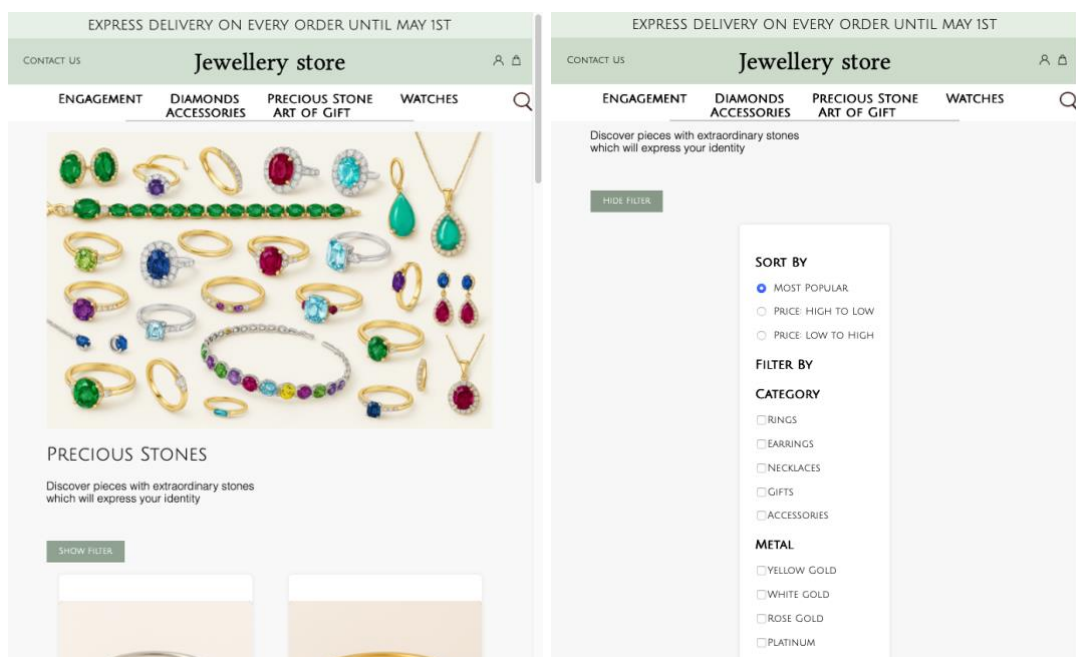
EXPRESS DELIVERY ON EVERY ORDER UNTIL MAY 1ST

CONTACT US

Jewellery store

ENGAGEMENT DIAMONDS ACCESSORIES PRECIOUS STONE ART OF GIFT WATCHES

PRECIOUS STONES

Discover pieces with extraordinary stones which will express your identity

SHOW FILTER

EXPRESS DELIVERY ON EVERY ORDER UNTIL MAY 1ST

CONTACT US

Jewellery store

ENGAGEMENT DIAMONDS ACCESSORIES PRECIOUS STONE ART OF GIFT WATCHES

Discover pieces with extraordinary stones which will express your identity

HIDE FILTER

SORT BY

MOST POPULAR

PRICE: HIGH TO LOW

PRICE: LOW TO HIGH

FILTER BY

CATEGORY

RINGS

EARRINGS

NECKLACES

GIFTS

ACCESSORIES

METAL

YELLOW GOLD

WHITE GOLD

ROSE GOLD

PLATINUM